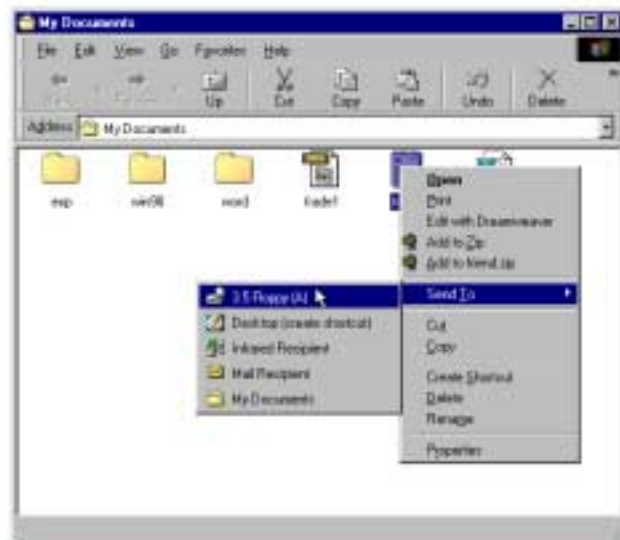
My Documents

File Edit View Go Favorites Help

Up Cut Copy Paste Undo Delete

Address My Documents

exp win98 word trade1

Open
Print
Edit with Dreamweaver
Add to Zip
Add to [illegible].zip
Send To
Cut
Copy
Create Shortcut
Delete
Rename
Properties

3.5 Floppy (A)
Desktop (create shortcut)
Infrared Recipient
Mail Recipient
My Documents